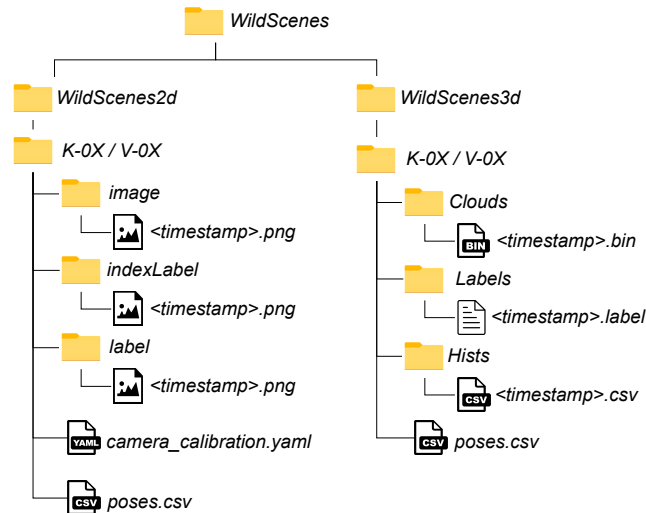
WildScenes

WildScenes2d

K-0X / V-0X

image

<timestamp>.png

indexLabel

<timestamp>.png

label

<timestamp>.png

YAML camera_calibration.yaml

CSV poses.csv

WildScenes3d

K-0X / V-0X

Clouds

BIN <timestamp>.bin

Labels

<timestamp>.label

Hists

CSV <timestamp>.csv

CSV poses.csv